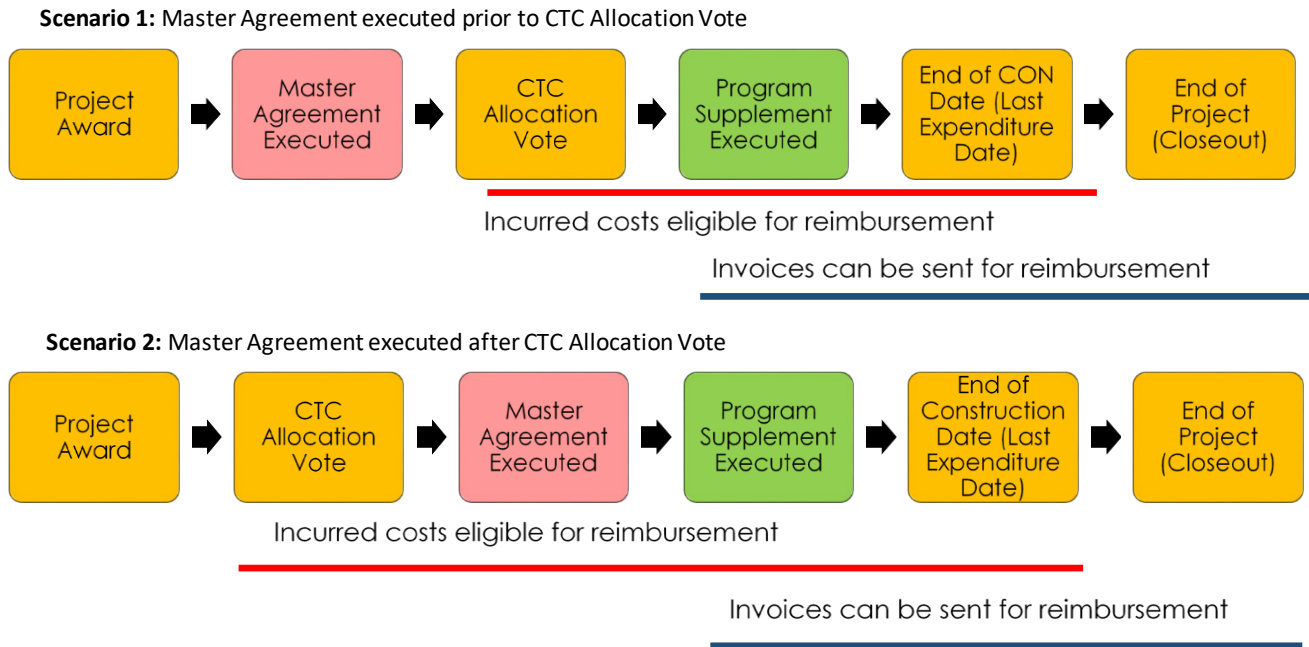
**Scenario 1:** Master Agreement executed prior to CTC Allocation Vote

Project Award

Master Agreement Executed

CTC Allocation Vote

Program Supplement Executed

End of CON Date (Last Expenditure Date)

End of Project (Closeout)

Incurred costs eligible for reimbursement

Invoices can be sent for reimbursement

**Scenario 2:** Master Agreement executed after CTC Allocation Vote

Project Award

CTC Allocation Vote

Master Agreement Executed

Program Supplement Executed

End of Construction Date (Last Expenditure Date)

End of Project (Closeout)

Incurred costs eligible for reimbursement

Invoices can be sent for reimbursement